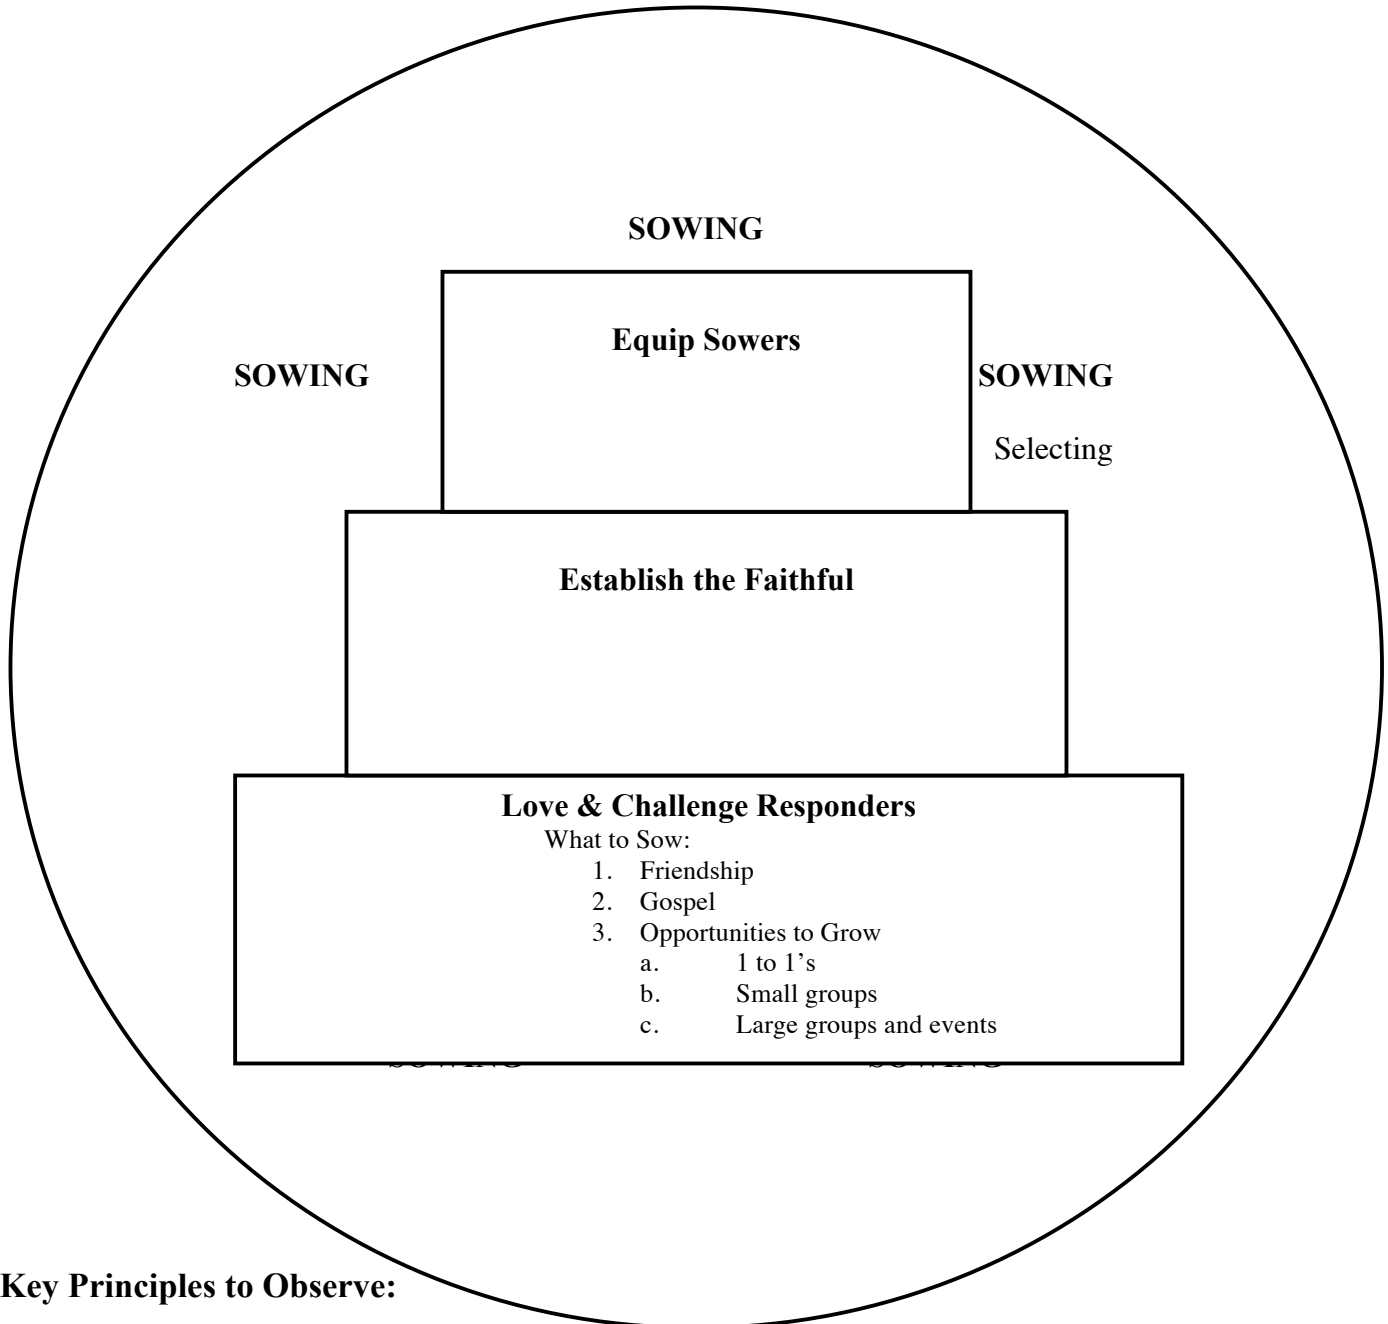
SOWING

Equip Sowers

SOWING

SOWING

Selecting

Establish the Faithful

Love & Challenge Responders

What to Sow:

1. Friendship
2. Gospel
3. Opportunities to Grow
   a. 1 to 1's
   b. Small groups
   c. Large groups and events

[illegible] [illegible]

Key Principles to Observe: